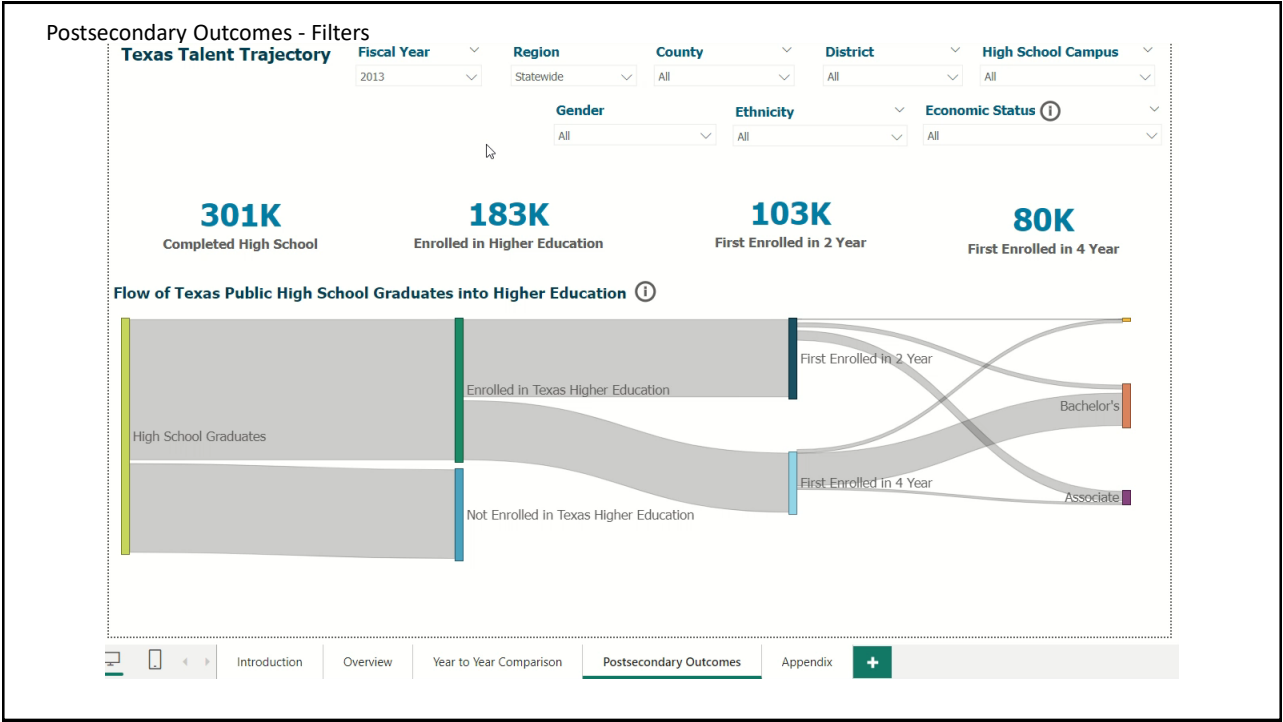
Postsecondary Outcomes - Filters

Texas Talent Trajectory

Fiscal Year
2013

Region
Statewide

County
All

District
All

High School Campus
All

Gender
All

Ethnicity
All

Economic Status ⓘ
All

301K
Completed High School

183K
Enrolled in Higher Education

103K
First Enrolled in 2 Year

80K
First Enrolled in 4 Year

Flow of Texas Public High School Graduates into Higher Education ⓘ

High School Graduates

Enrolled in Texas Higher Education

Not Enrolled in Texas Higher Education

First Enrolled in 2 Year

First Enrolled in 4 Year

Bachelor's

Associate

Introduction | Overview | Year to Year Comparison | Postsecondary Outcomes | Appendix | +